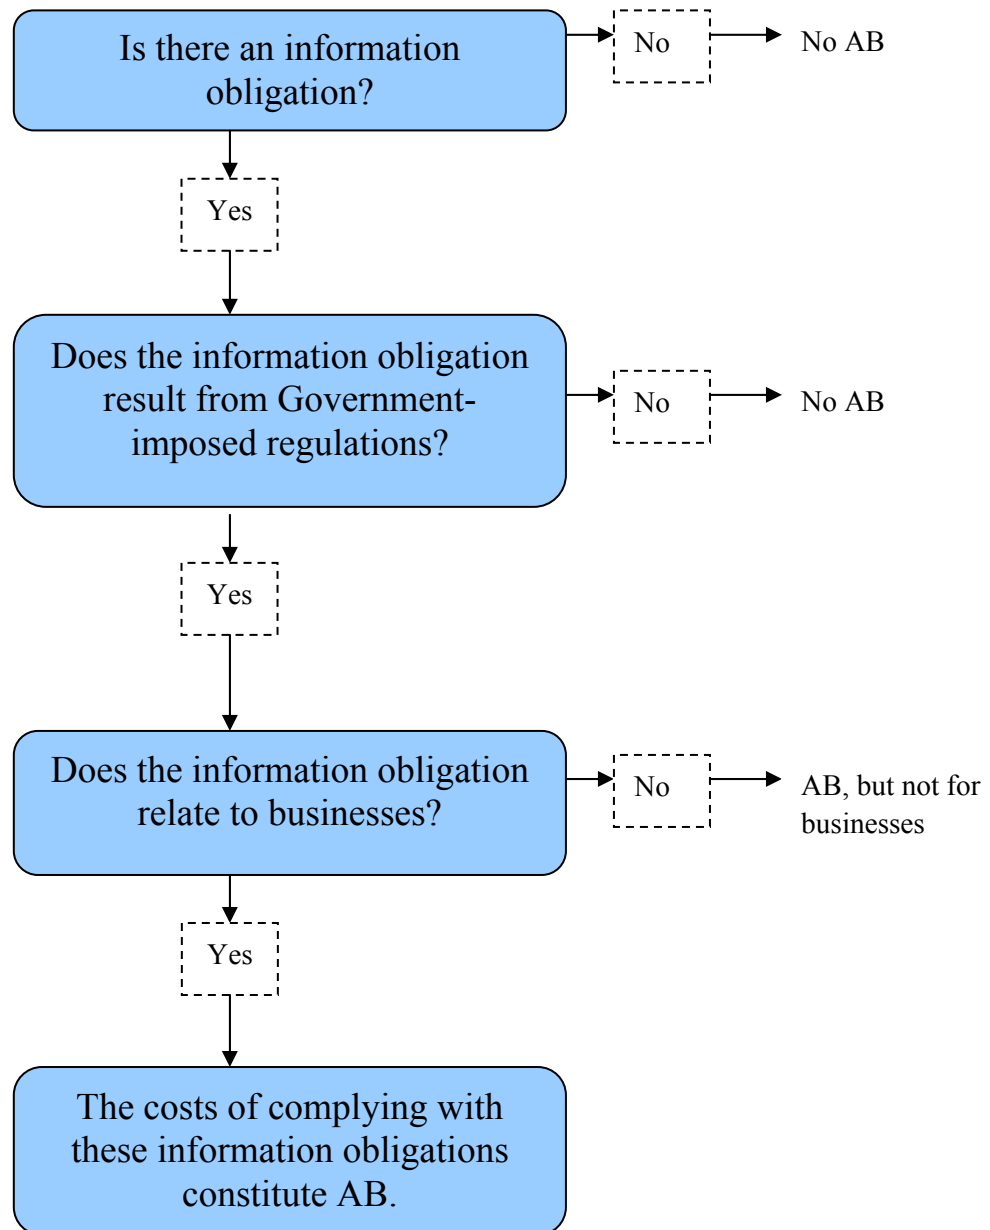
Is there an information obligation?

No

No AB

Yes

Does the information obligation result from Government-imposed regulations?

No

No AB

Yes

Does the information obligation relate to businesses?

No

AB, but not for businesses

Yes

The costs of complying with these information obligations constitute AB.